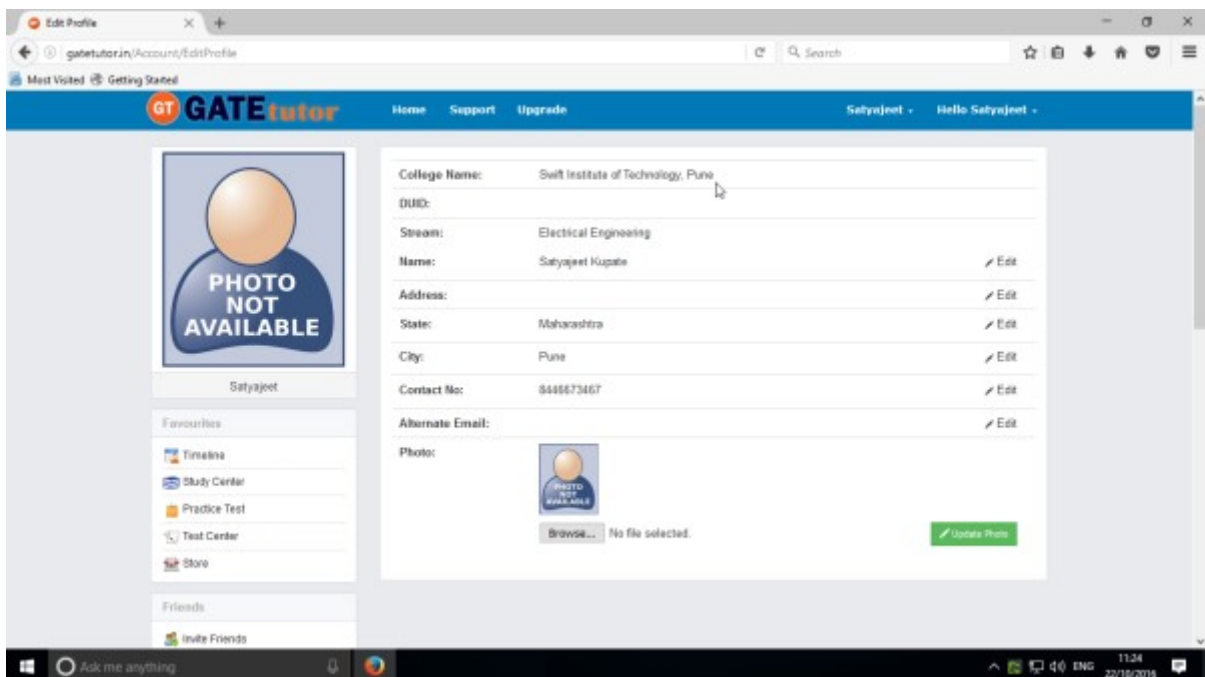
Edit Profile

gatetutor.in/Account/EditProfile

Search

Most Visited Getting Started

GT GATEtutor

Home Support Upgrade

Satyajeet Hello Satyajeet

PHOTO NOT AVAILABLE

Satyajeet

Favourites

Timeline

Study Center

Practice Test

Test Center

Store

Friends

Invite Friends

| | | |
|---|---|---|
| College Name: | Swift Institute of Technology, Pune | |
| DUID: | | |
| Stream: | Electrical Engineering | |
| Name: | Satyajeet Kupate | Edit |
| Address: | | Edit |
| State: | Maharashtra | Edit |
| City: | Pune | Edit |
| Contact No: | 8446673467 | Edit |
| Alternate Email: | | Edit |
| Photo: | PHOTO NOT AVAILABLE | |

Browse... No file selected.

Update Photo

Ask me anything

ENG 11:24 22/10/2016